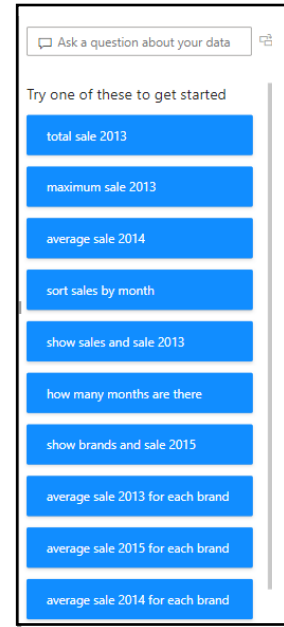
Ask a question about your data

Try one of these to get started

total sale 2013

maximum sale 2013

average sale 2014

sort sales by month

show sales and sale 2013

how many months are there

show brands and sale 2015

average sale 2013 for each brand

average sale 2015 for each brand

average sale 2014 for each brand